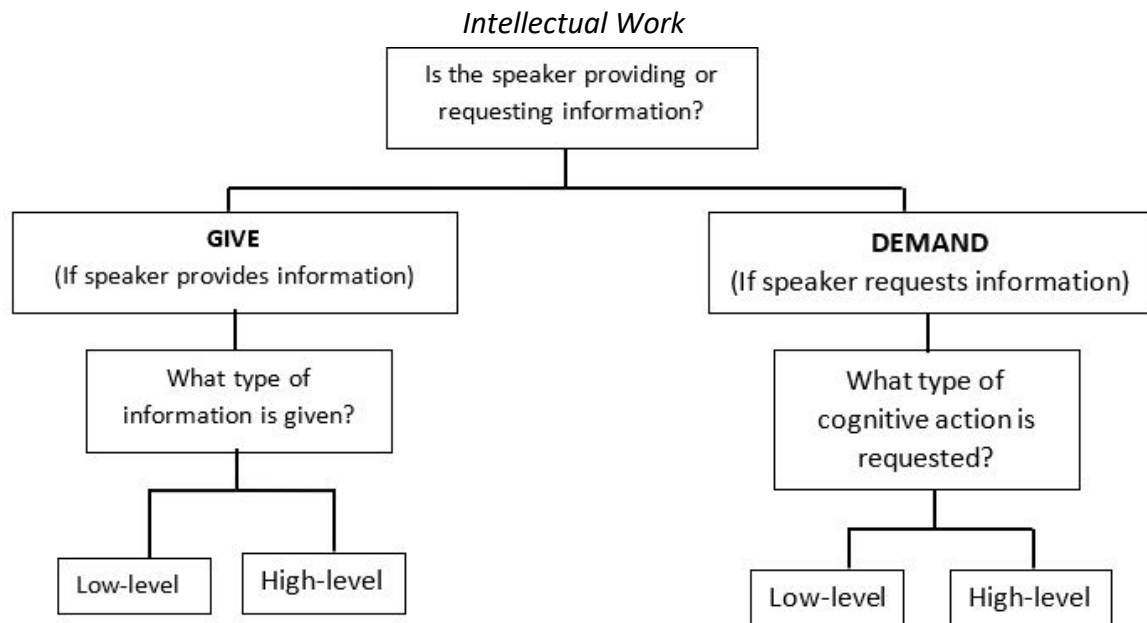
*Intellectual Work*

Is the speaker providing or requesting information?

**GIVE**
(If speaker provides information)

What type of information is given?

Low-level

High-level

**DEMAND**
(If speaker requests information)

What type of cognitive action is requested?

Low-level

High-level